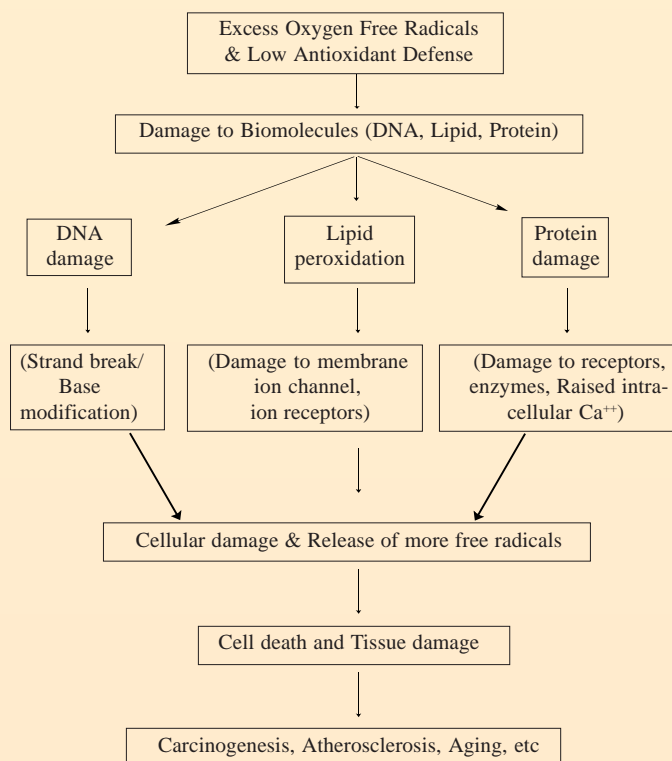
Excess Oxygen Free Radicals & Low Antioxidant Defense

Damage to Biomolecules (DNA, Lipid, Protein)

DNA damage

Lipid peroxidation

Protein damage

(Strand break/ Base modification)

(Damage to membrane ion channel, ion receptors)

(Damage to receptors, enzymes, Raised intracellular $Ca^{++}$)

Cellular damage & Release of more free radicals

Cell death and Tissue damage

Carcinogenesis, Atherosclerosis, Aging, etc